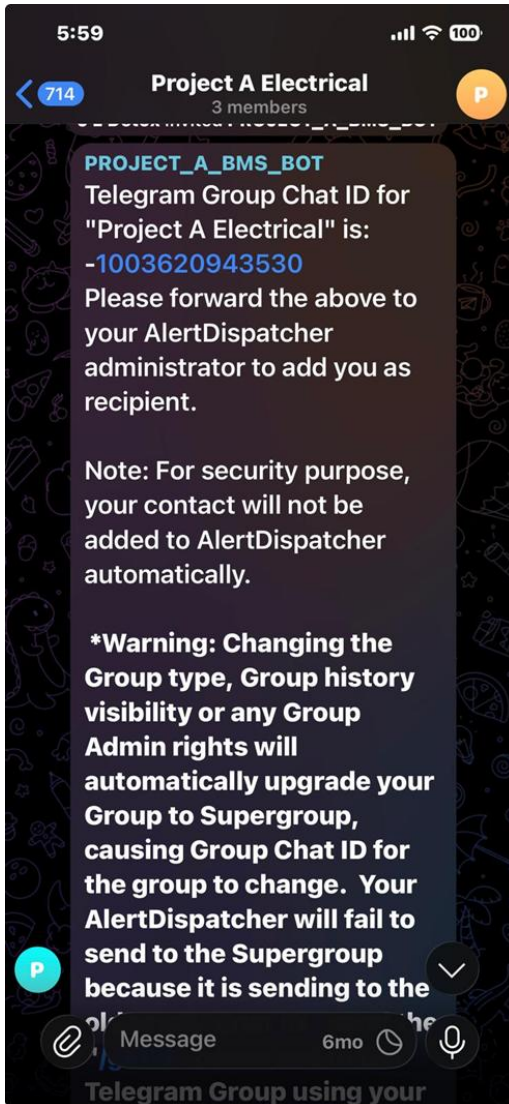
5:59

100

714

Project A Electrical
3 members

P

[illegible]

PROJECT_A_BMS_BOT
Telegram Group Chat ID for "Project A Electrical" is:
-1003620943530
Please forward the above to your AlertDispatcher administrator to add you as recipient.

Note: For security purpose, your contact will not be added to AlertDispatcher automatically.

*Warning: Changing the Group type, Group history visibility or any Group Admin rights will automatically upgrade your Group to Supergroup, causing Group Chat ID for the group to change. Your AlertDispatcher will fail to send to the Supergroup because it is sending to the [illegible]

Telegram Group using your

P

Message

6mo